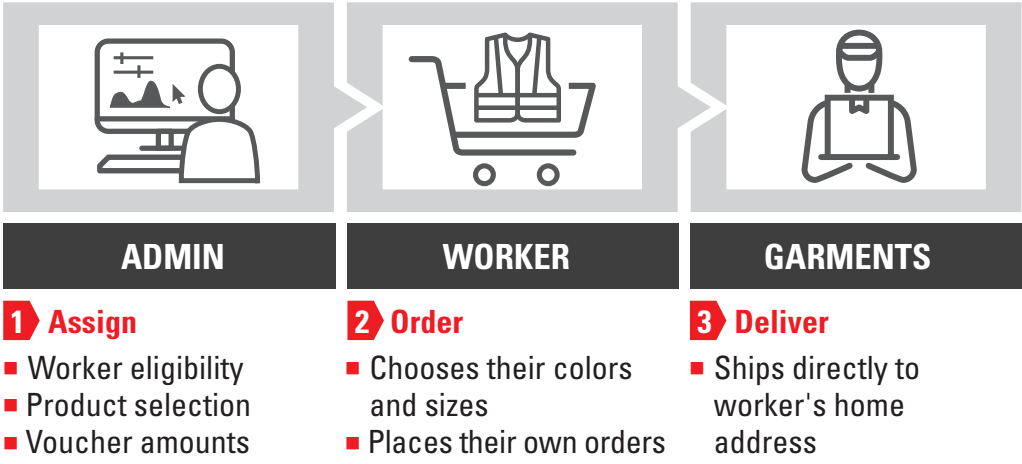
ADMIN

1 Assign

- Worker eligibility
- Product selection
- Voucher amounts

WORKER

2 Order

- Chooses their colors and sizes
- Places their own orders

GARMENTS

3 Deliver

- Ships directly to worker's home address